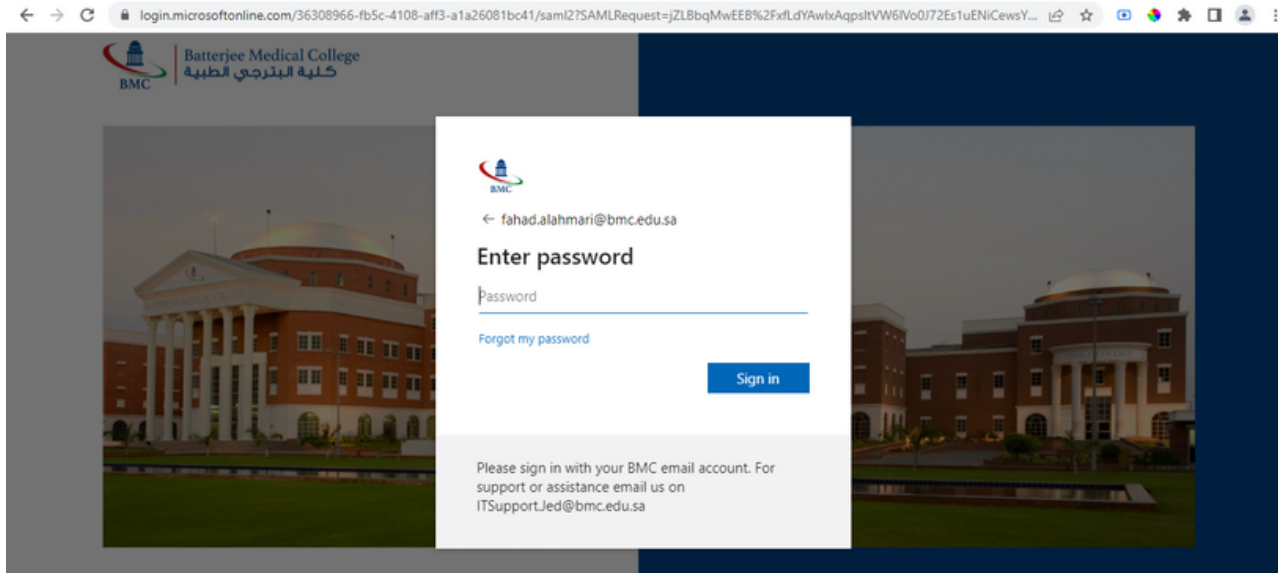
login.microsoftonline.com/36308966-fb5c-4108-aff3-a1a26081bc41/saml2?SAMLRequest=jZLBbqMwEEB%2FxfLdYAwlxAqpsltVW6lVo0J72Es1uENiCewsY...

BMC
Batterjee Medical College
كلية البترجي الطبية

BMC

← fahad.alahmari@bmc.edu.sa

Enter password

Password

Forgot my password

Sign in

Please sign in with your BMC email account. For support or assistance email us on ITSupport.Jed@bmc.edu.sa